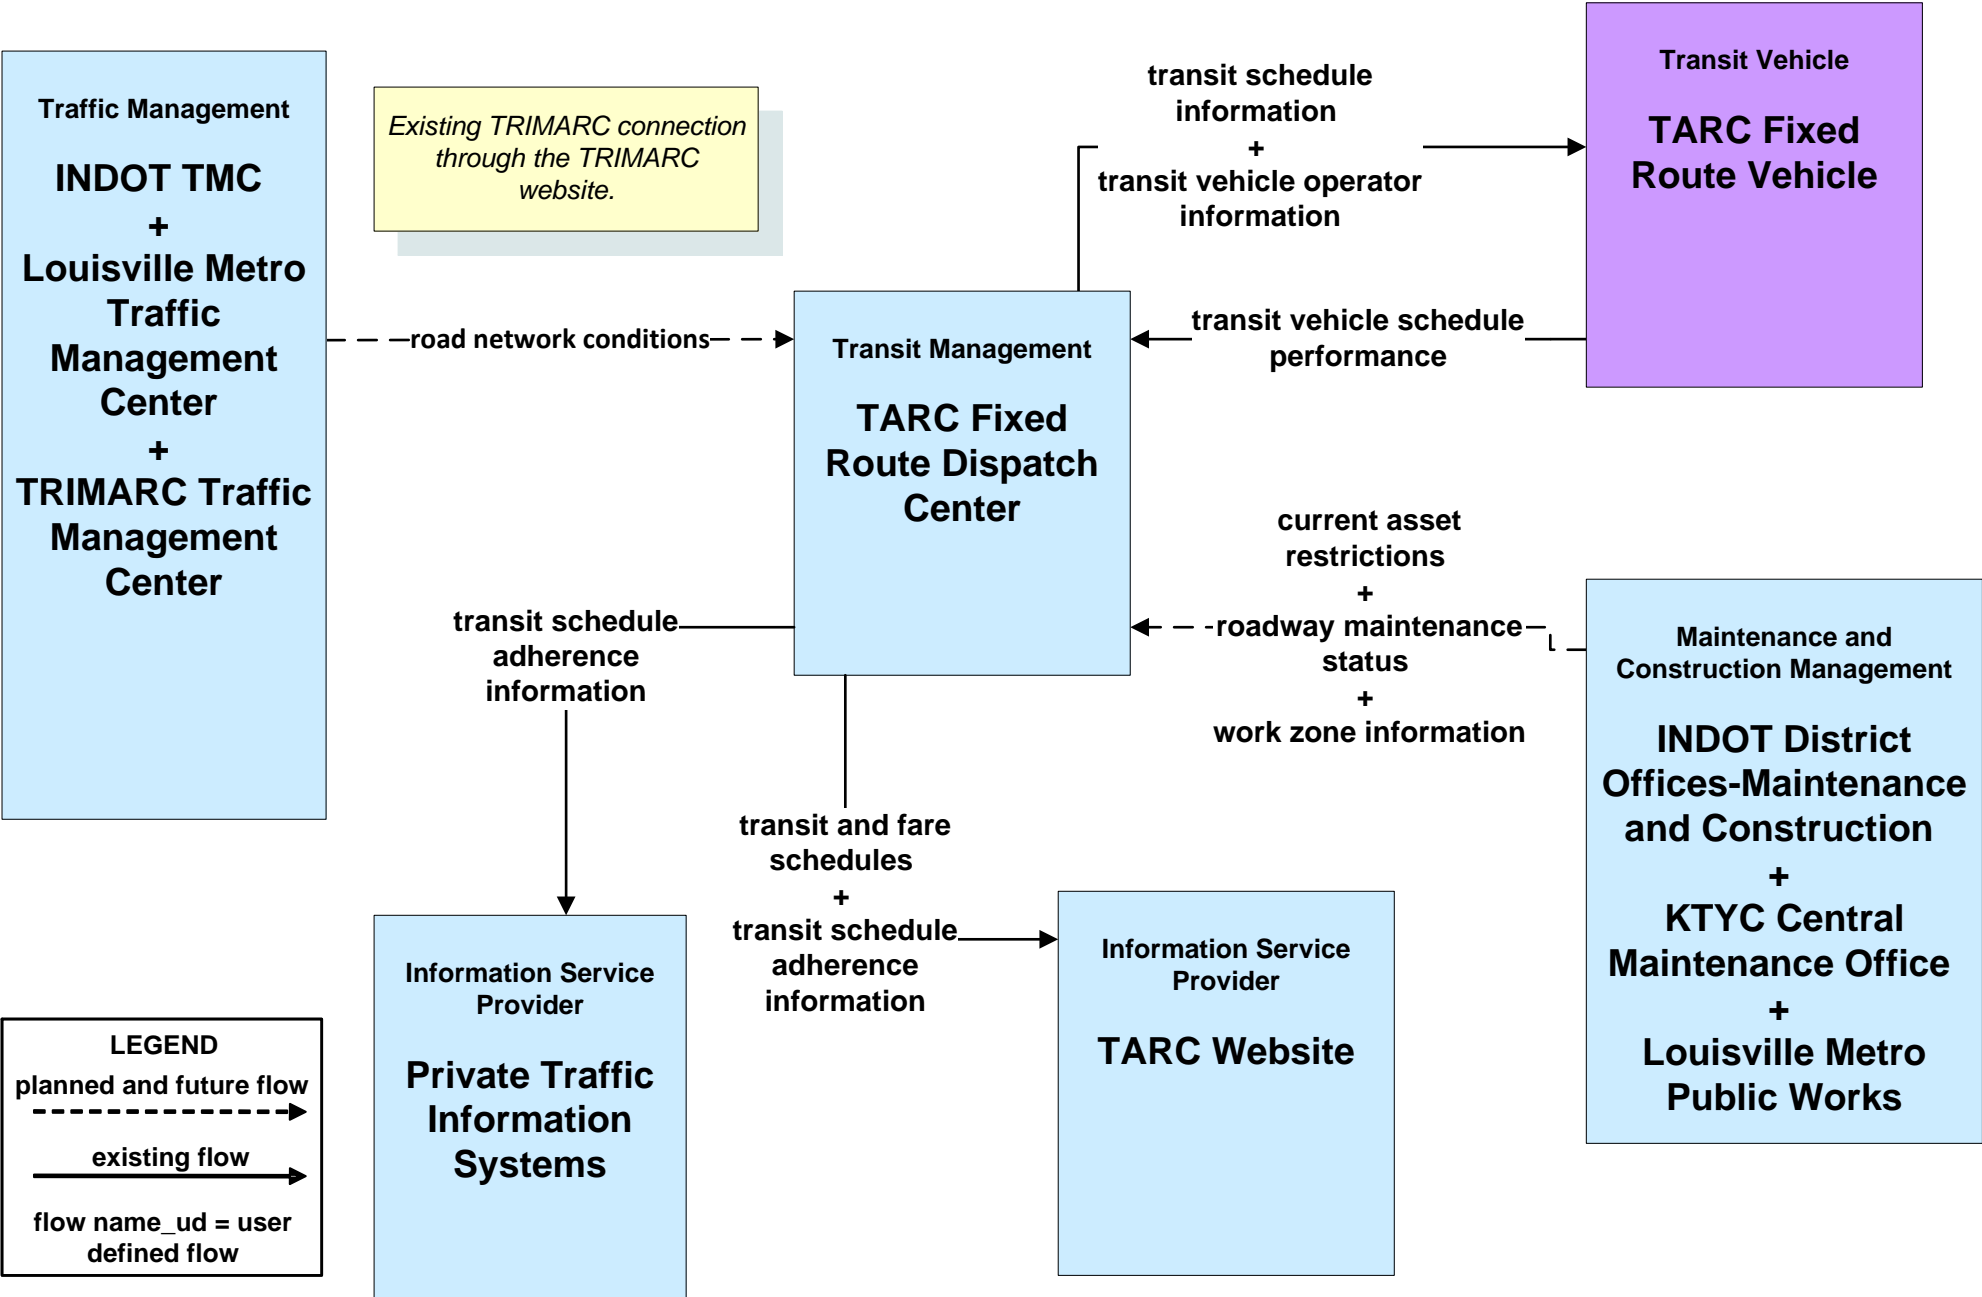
Traffic Management

INDOT TMC
+
Louisville Metro Traffic Management Center
+
TRIMARC Traffic Management Center

Existing TRIMARC connection through the TRIMARC website.

transit schedule information
+
transit vehicle operator information

Transit Vehicle

TARC Fixed Route Vehicle

road network conditions

Transit Management

TARC Fixed Route Dispatch Center

transit vehicle schedule performance

current asset restrictions
+
roadway maintenance status
+
work zone information

Maintenance and Construction Management

INDOT District Offices-Maintenance and Construction
+
KTYC Central Maintenance Office
+
Louisville Metro Public Works

transit schedule adherence information

transit and fare schedules
+
transit schedule adherence information

Information Service Provider

Private Traffic Information Systems

Information Service Provider

TARC Website

LEGEND
planned and future flow
existing flow
flow name_ud = user defined flow